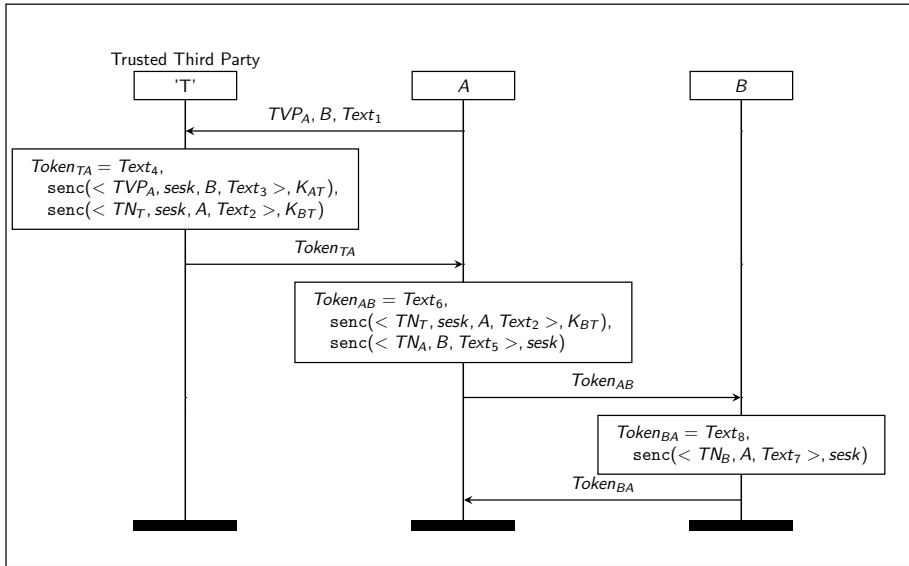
Trusted Third Party

'T'

$A$

$B$

$TVP_A, B, Text_1$

$Token_{TA} = Text_4,$
$\texttt{senc}(< TVP_A, sesk, B, Text_3 >, K_{AT}),$
$\texttt{senc}(< TN_T, sesk, A, Text_2 >, K_{BT})$

$Token_{TA}$

$Token_{AB} = Text_6,$
$\texttt{senc}(< TN_T, sesk, A, Text_2 >, K_{BT}),$
$\texttt{senc}(< TN_A, B, Text_5 >, sesk)$

$Token_{AB}$

$Token_{BA} = Text_8,$
$\texttt{senc}(< TN_B, A, Text_7 >, sesk)$

$Token_{BA}$